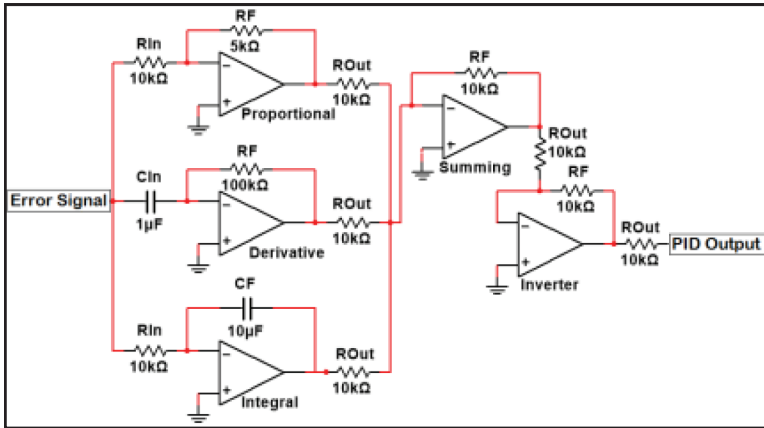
RF
5kΩ
RIn
10kΩ
−
+
Proportional
ROut
10kΩ
RF
10kΩ
−
+
Summing
ROut
10kΩ
RF
100kΩ
CIn
Error Signal
1µF
−
+
Derivative
ROut
10kΩ
RF
10kΩ
−
+
Inverter
ROut
10kΩ
PID Output
CF
10µF
RIn
10kΩ
−
+
Integral
ROut
10kΩ